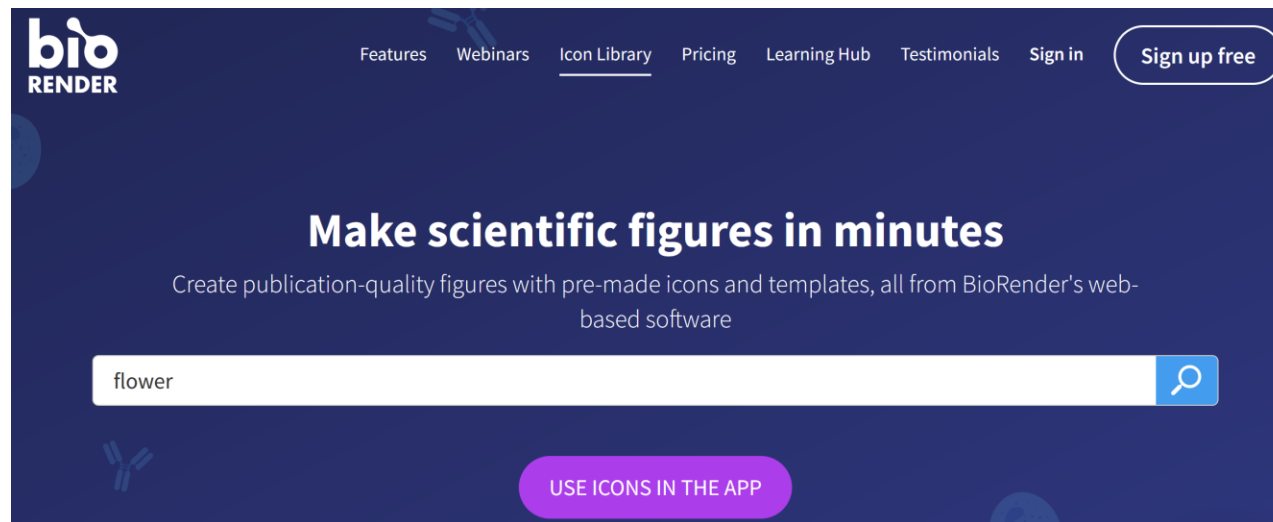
bio RENDER

Features Webinars Icon Library Pricing Learning Hub Testimonials Sign in Sign up free

Make scientific figures in minutes

Create publication-quality figures with pre-made icons and templates, all from BioRender's web-based software

flower

USE ICONS IN THE APP